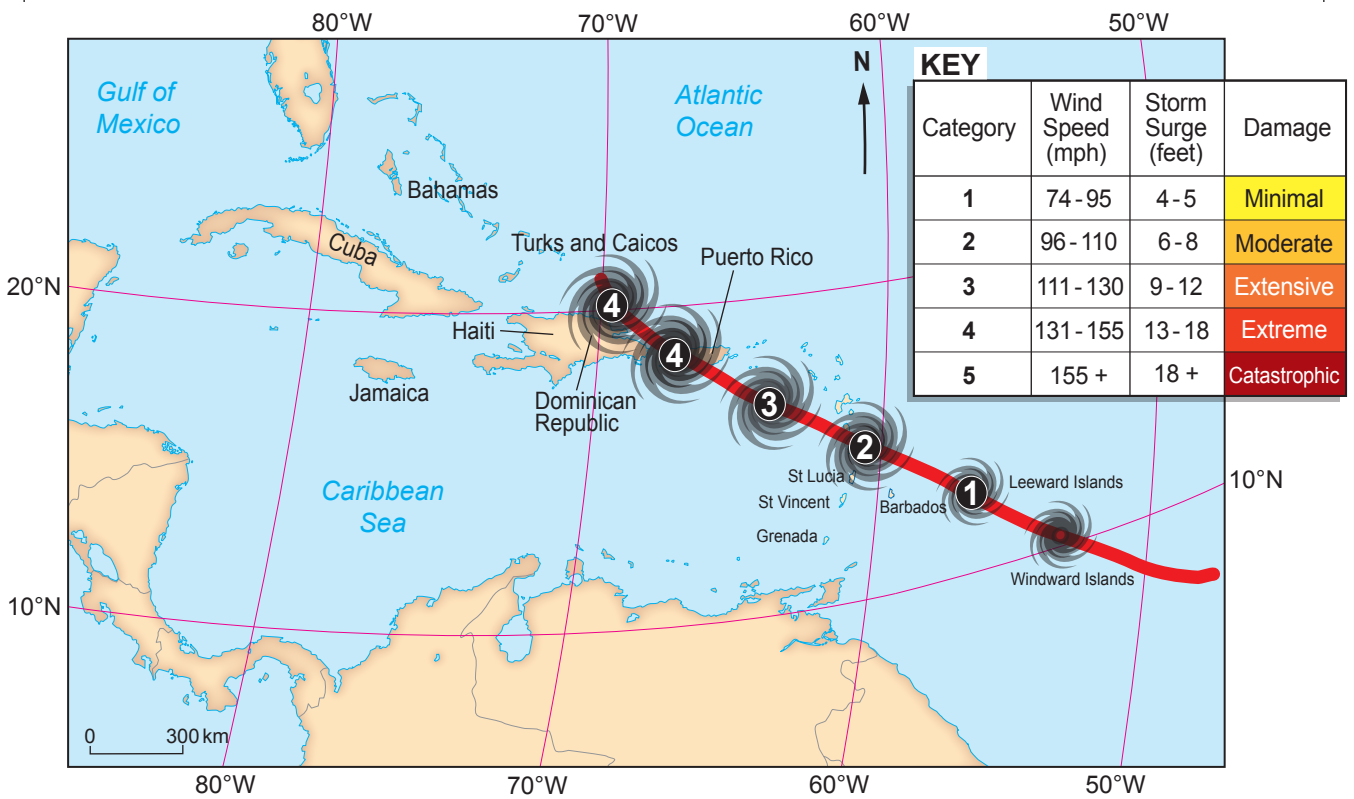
80°W 70°W 60°W 50°W

Gulf of Mexico

Atlantic Ocean

N

KEY

| Category | Wind Speed (mph) | Storm Surge (feet) | Damage |
|---|---|---|---|
| 1 | 74 - 95 | 4 - 5 | Minimal |
| 2 | 96 - 110 | 6 - 8 | Moderate |
| 3 | 111 - 130 | 9 - 12 | Extensive |
| 4 | 131 - 155 | 13 - 18 | Extreme |
| 5 | 155 + | 18 + | Catastrophic |

Bahamas

Cuba

Turks and Caicos

Puerto Rico

20°N

Haiti

Jamaica

Dominican Republic

4

4

3

2

1

Caribbean Sea

St Lucia

St Vincent

Barbados

Grenada

Leeward Islands

Windward Islands

10°N

10°N

0 300 km

80°W 70°W 60°W 50°W